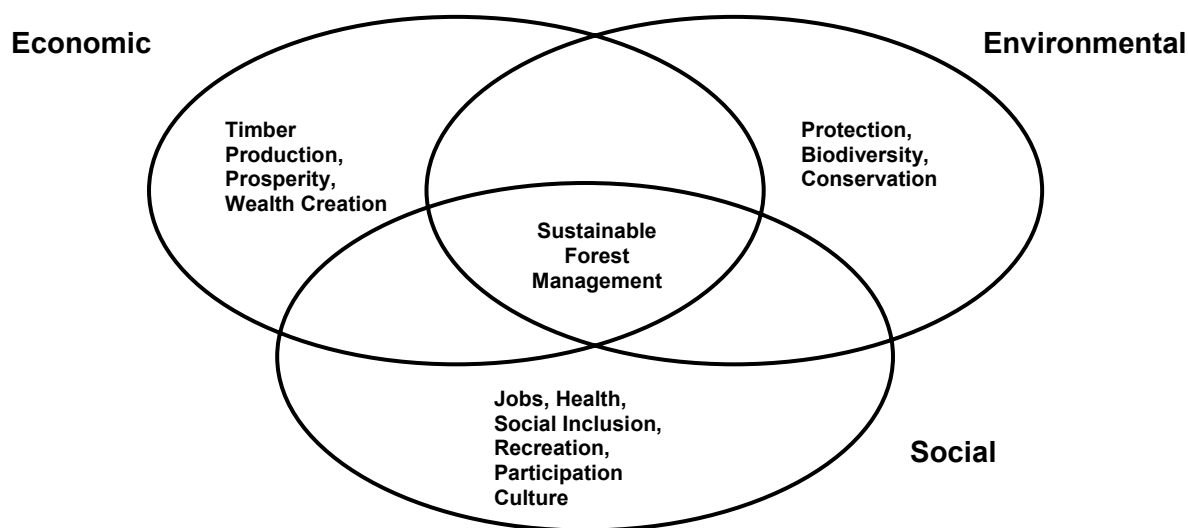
Economic

Environmental

Timber Production, Prosperity, Wealth Creation

Protection, Biodiversity, Conservation

Sustainable Forest Management

Jobs, Health, Social Inclusion, Recreation, Participation Culture

Social